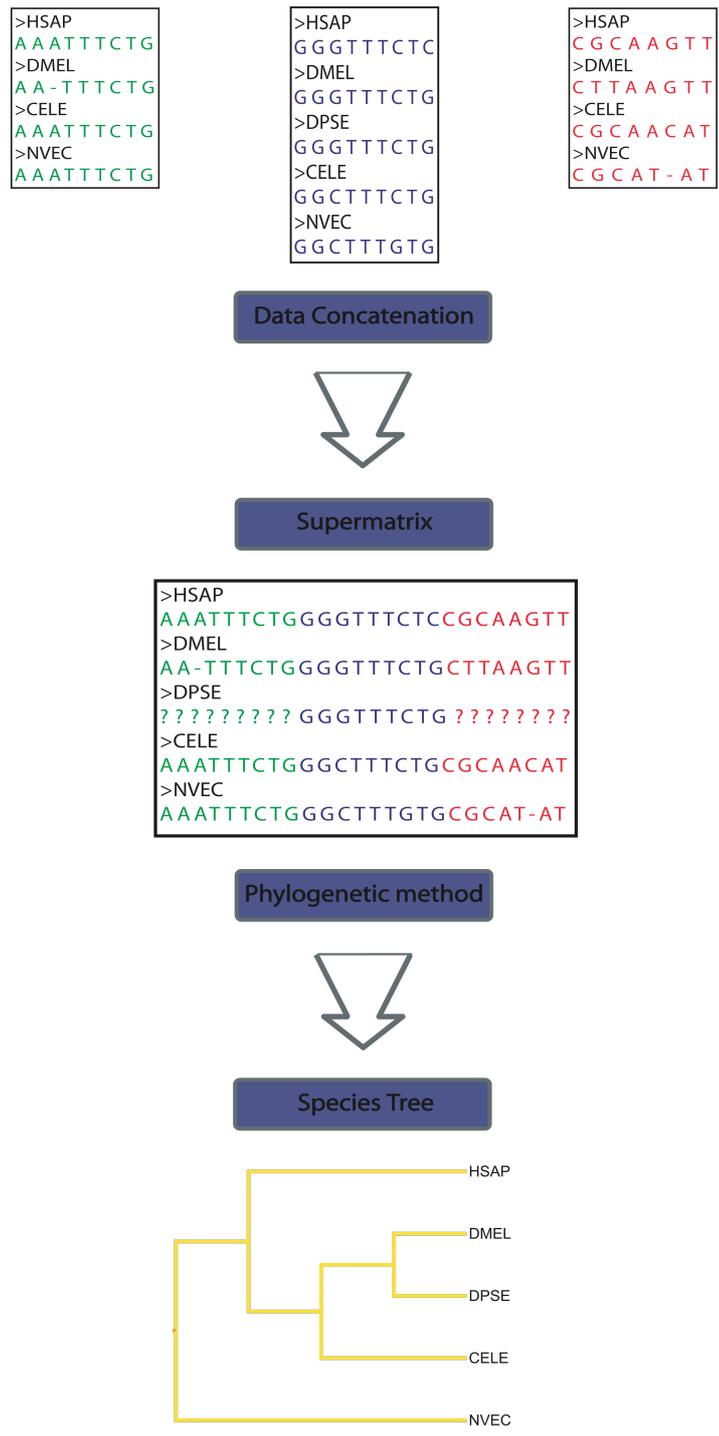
>HSAP
AAATTTCTG
>DMEL
AA-TTTCTG
>CELE
AAATTTCTG
>NVEC
AAATTTCTG

>HSAP
GGGTTTCTC
>DMEL
GGGTTTCTG
>DPSE
GGGTTTCTG
>CELE
GGCTTTCTG
>NVEC
GGCTTTGTG

>HSAP
CGCAAGTT
>DMEL
CTTAAGTT
>CELE
CGCAACAT
>NVEC
CGCAT-AT

Data Concatenation

Supermatrix

>HSAP
AAATTTCTGGGGTTTCTCCGCAAGTT
>DMEL
AA-TTTCTGGGGTTTCTGCTTAAGTT
>DPSE
????????? GGGTTTCTG ????????
>CELE
AAATTTCTGGGCTTTCTGCGCAACAT
>NVEC
AAATTTCTGGGCTTTGTGCGCAT-AT

Phylogenetic method

Species Tree

HSAP
DMEL
DPSE
CELE
NVEC